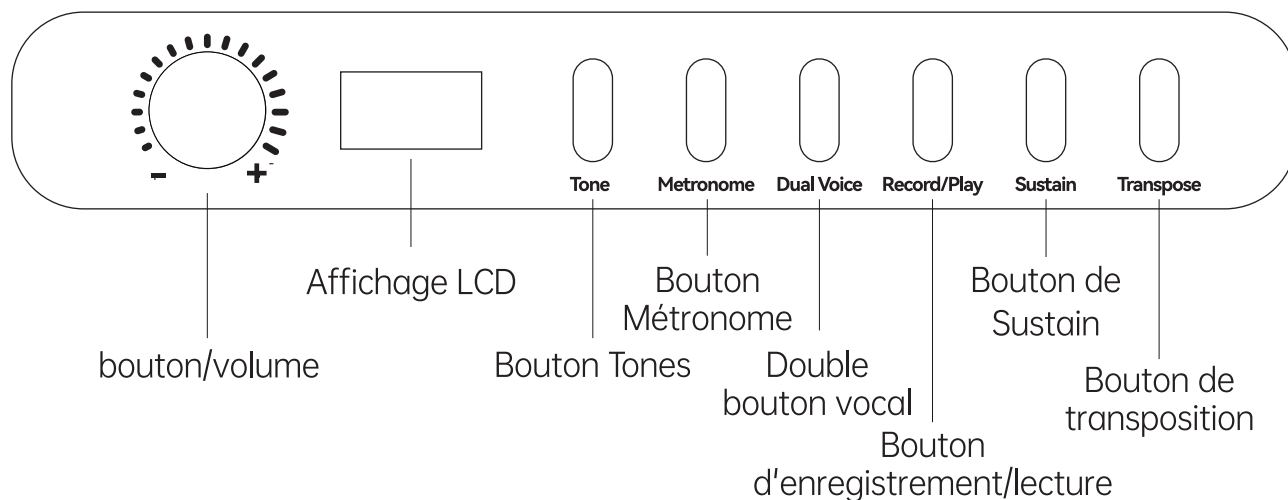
- +

Tone Metronome Dual Voice Record/Play Sustain Transpose

Affichage LCD

Bouton Métronome

Bouton de Sustain

bouton/volume

Bouton Tones

Double bouton vocal

Bouton de transposition

Bouton d'enregistrement/lecture